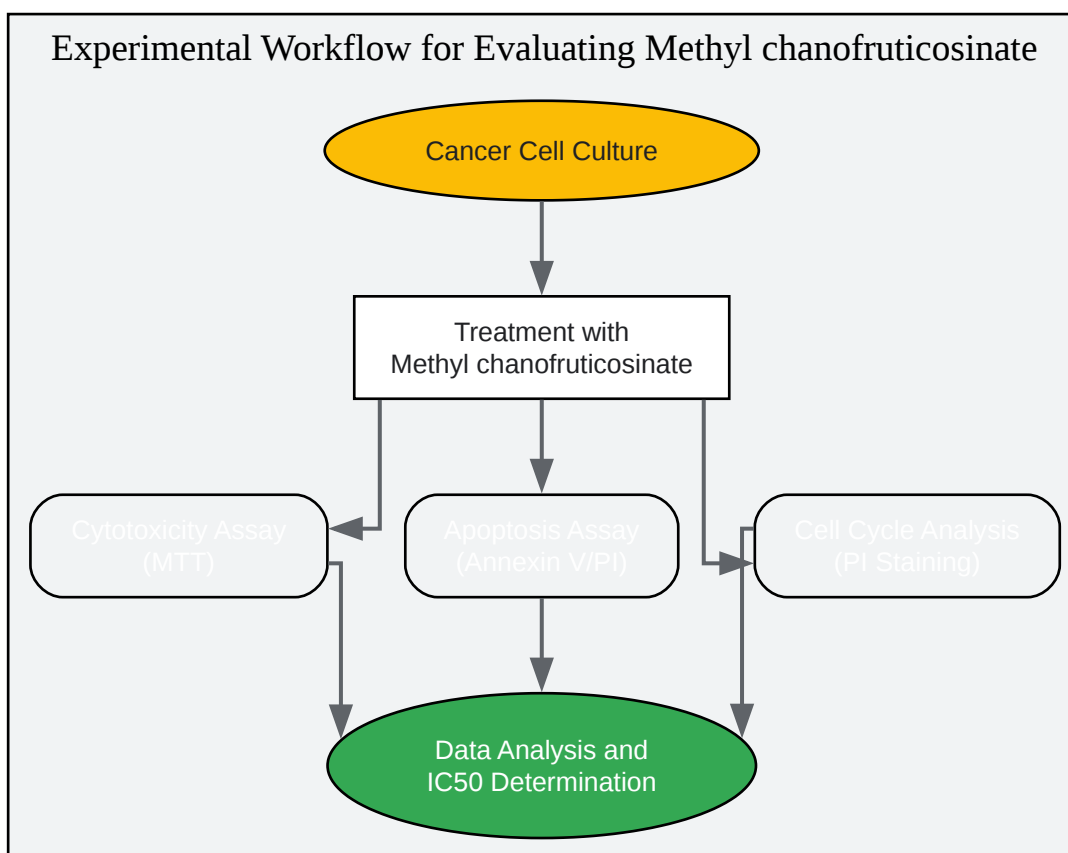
Experimental Workflow for Evaluating Methyl chanofruticosinate

Cancer Cell Culture

Treatment with Methyl chanofruticosinate

Cytotoxicity Assay (MTT)

Apoptosis Assay (Annexin V/PI)

Cell Cycle Analysis (PI Staining)

Data Analysis and IC50 Determination